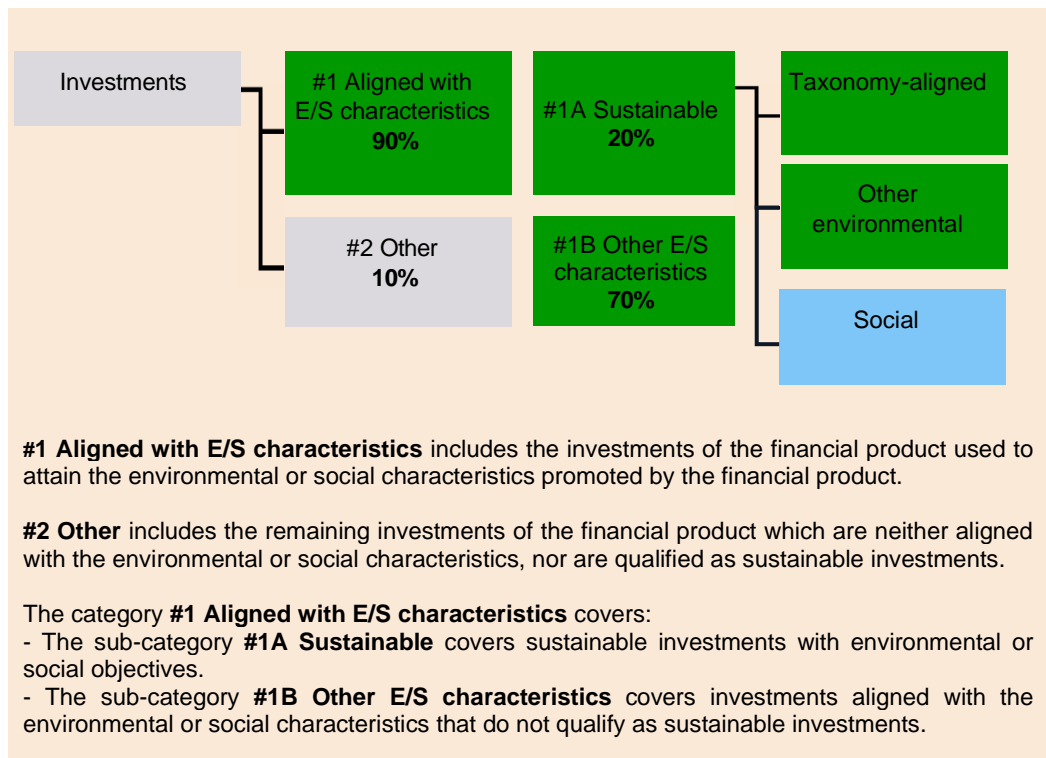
Investments

#1 Aligned with E/S characteristics
**90%**

#2 Other
**10%**

#1A Sustainable
**20%**

#1B Other E/S characteristics
**70%**

Taxonomy-aligned

Other environmental

Social

**#1 Aligned with E/S characteristics** includes the investments of the financial product used to attain the environmental or social characteristics promoted by the financial product.

**#2 Other** includes the remaining investments of the financial product which are neither aligned with the environmental or social characteristics, nor are qualified as sustainable investments.

The category **#1 Aligned with E/S characteristics** covers:
- The sub-category **#1A Sustainable** covers sustainable investments with environmental or social objectives.
- The sub-category **#1B Other E/S characteristics** covers investments aligned with the environmental or social characteristics that do not qualify as sustainable investments.